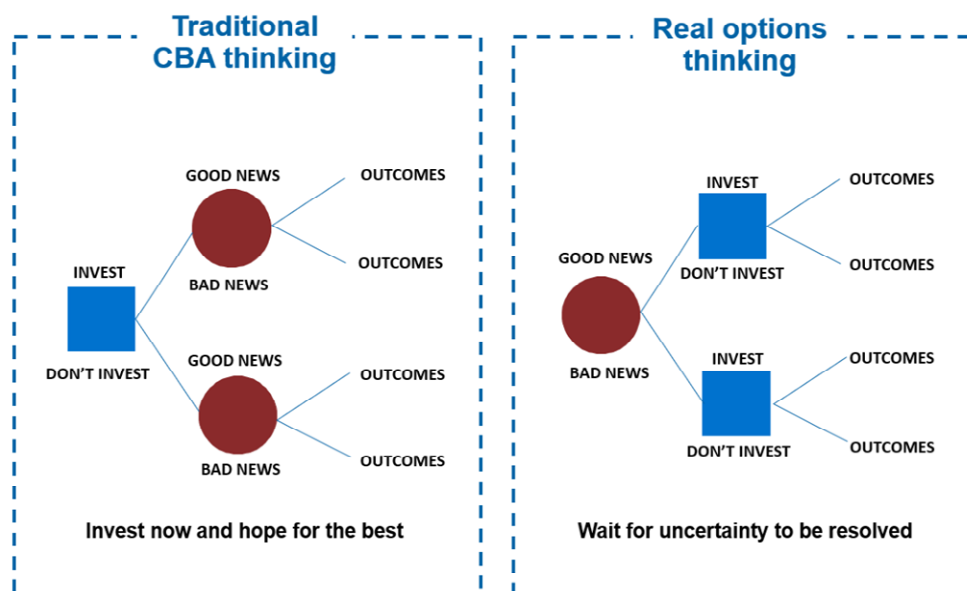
Traditional CBA thinking

GOOD NEWS
OUTCOMES
OUTCOMES
BAD NEWS
INVEST
DON'T INVEST
GOOD NEWS
OUTCOMES
OUTCOMES
BAD NEWS

Invest now and hope for the best

Real options thinking

INVEST
OUTCOMES
GOOD NEWS
OUTCOMES
DON'T INVEST
BAD NEWS
INVEST
OUTCOMES
OUTCOMES
DON'T INVEST

Wait for uncertainty to be resolved